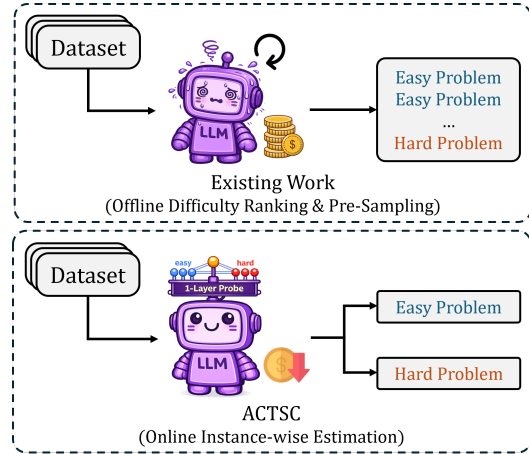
Dataset

LLM

Easy Problem
Easy Problem
...
Hard Problem

Existing Work
(Offline Difficulty Ranking & Pre-Sampling)

Dataset

easy hard
1-Layer Probe

LLM

Easy Problem

Hard Problem

ACTSC
(Online Instance-wise Estimation)